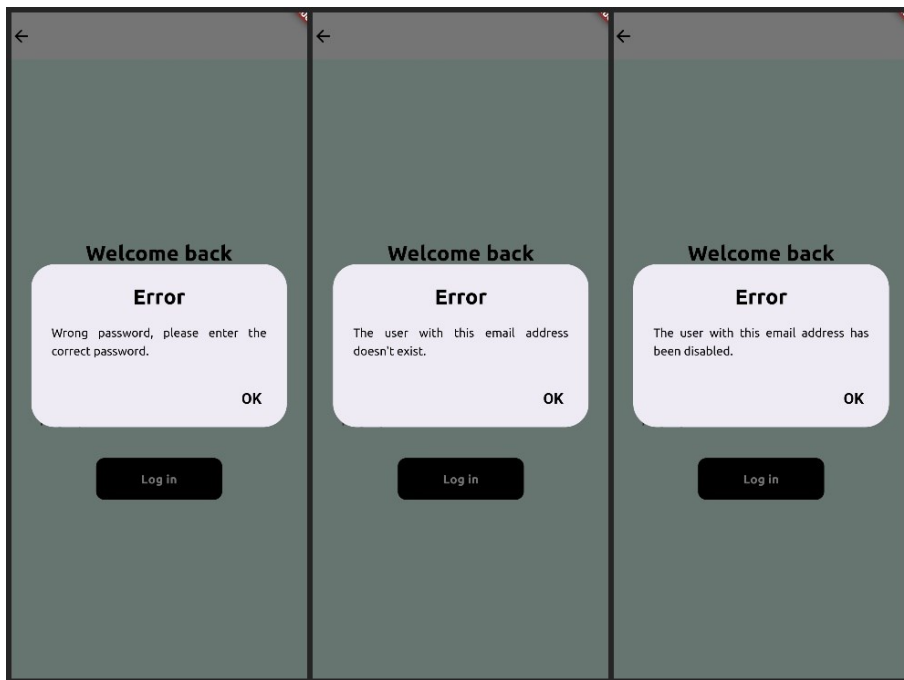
←

Welcome back

Error

Wrong password, please enter the correct password.

OK

Log in

←

Welcome back

Error

The user with this email address doesn't exist.

OK

Log in

←

Welcome back

Error

The user with this email address has been disabled.

OK

Log in